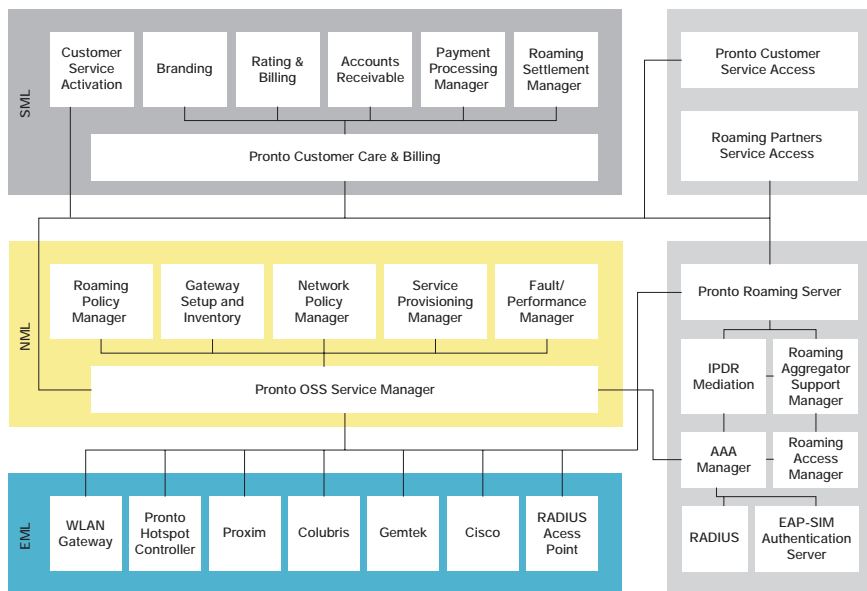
SML

Customer Service Activation

Branding

Rating & Billing

Accounts Receivable

Payment Processing Manager

Roaming Settlement Manager

Pronto Customer Care & Billing

Pronto Customer Service Access

Roaming Partners Service Access

NML

Roaming Policy Manager

Gateway Setup and Inventory

Network Policy Manager

Service Provisioning Manager

Fault/ Performance Manager

Pronto OSS Service Manager

Pronto Roaming Server

IPDR Mediation

Roaming Aggregator Support Manager

AAA Manager

Roaming Access Manager

RADIUS

EAP-SIM Authentication Server

EML

WLAN Gateway

Pronto Hotspot Controller

Proxim

Colubris

Gemtek

Cisco

RADIUS Acess Point